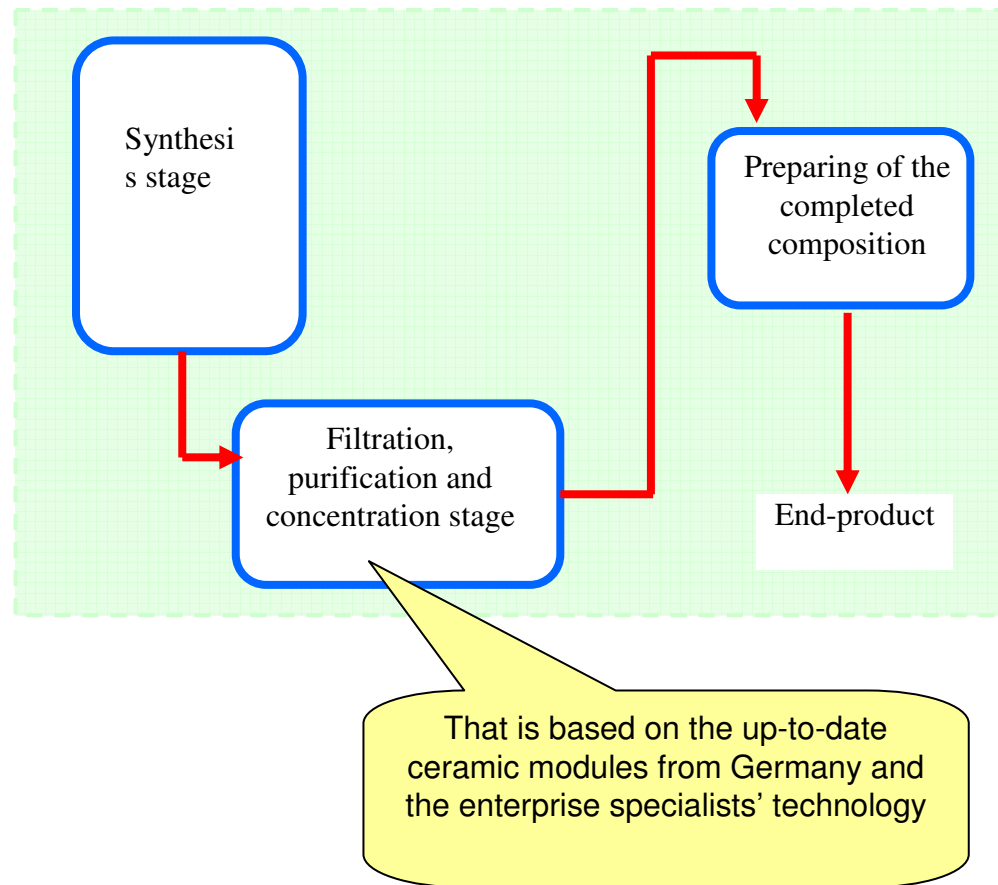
Synthesi s stage

Filtration, purification and concentration stage

Preparing of the completed composition

End-product

That is based on the up-to-date ceramic modules from Germany and the enterprise specialists’ technology